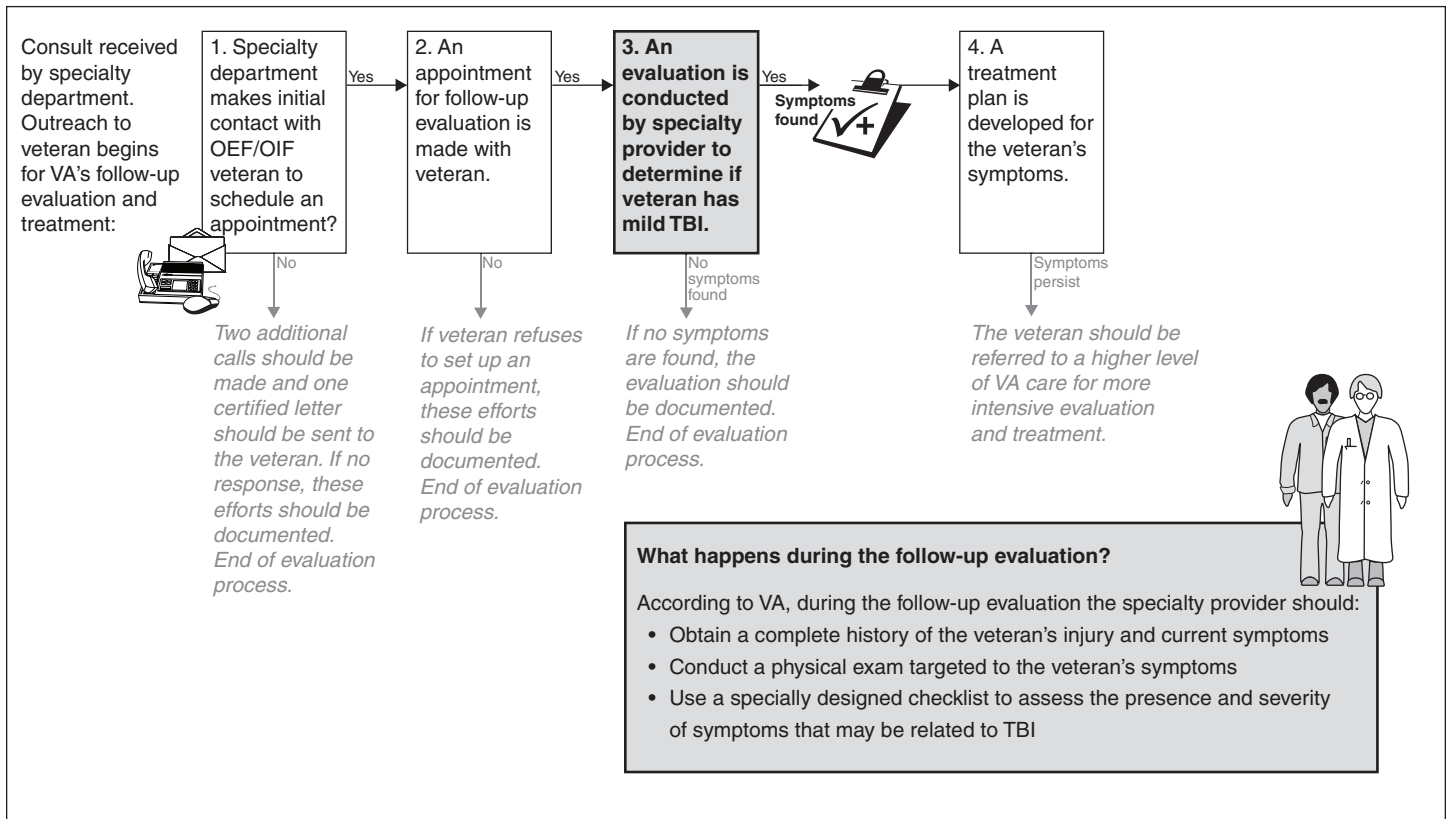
Consult received by specialty department. Outreach to veteran begins for VA's follow-up evaluation and treatment:

1. Specialty department makes initial contact with OEF/OIF veteran to schedule an appointment?

Yes

2. An appointment for follow-up evaluation is made with veteran.

Yes

3. An evaluation is conducted by specialty provider to determine if veteran has mild TBI.

Yes

Symptoms found

4. A treatment plan is developed for the veteran's symptoms.

No

Two additional calls should be made and one certified letter should be sent to the veteran. If no response, these efforts should be documented. End of evaluation process.

No

If veteran refuses to set up an appointment, these efforts should be documented. End of evaluation process.

No symptoms found

If no symptoms are found, the evaluation should be documented. End of evaluation process.

Symptoms persist

The veteran should be referred to a higher level of VA care for more intensive evaluation and treatment.

What happens during the follow-up evaluation?

According to VA, during the follow-up evaluation the specialty provider should:
• Obtain a complete history of the veteran's injury and current symptoms
• Conduct a physical exam targeted to the veteran's symptoms
• Use a specially designed checklist to assess the presence and severity of symptoms that may be related to TBI